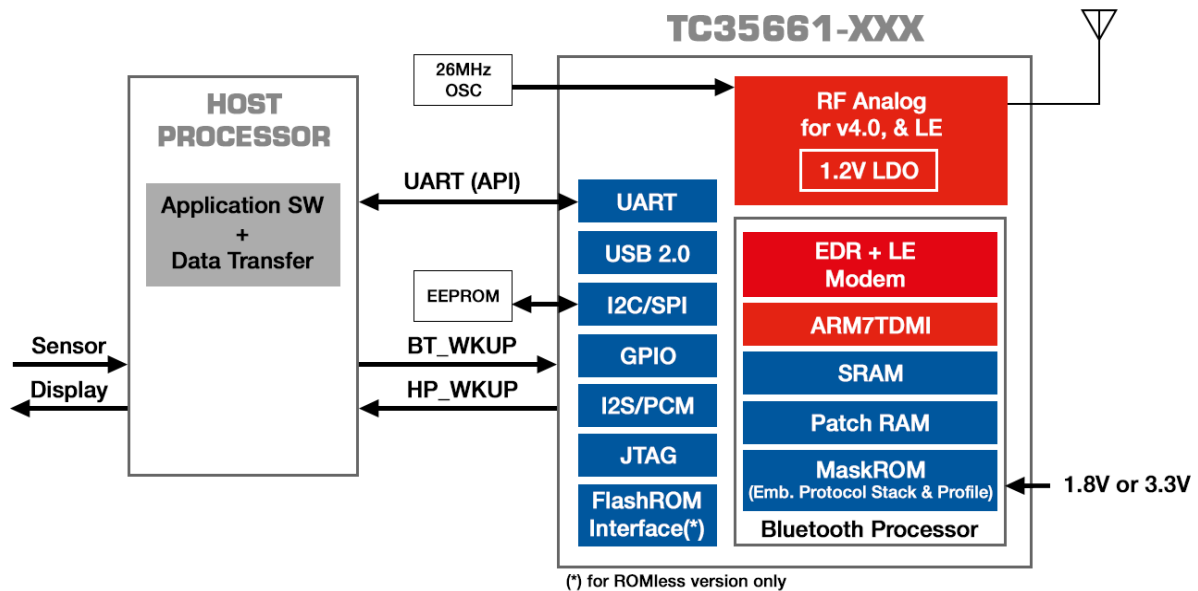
TC35661-XXX

26MHz OSC

HOST PROCESSOR

Application SW + Data Transfer

RF Analog for v4.0, & LE

1.2V LDO

UART (API)

UART

USB 2.0

EEPROM

I2C/SPI

EDR + LE Modem

ARM7TDMI

Sensor

Display

BT_WKUP

HP_WKUP

GPIO

I2S/PCM

JTAG

FlashROM Interface(*)

SRAM

Patch RAM

MaskROM (Emb. Protocol Stack & Profile)

1.8V or 3.3V

Bluetooth Processor

(*) for ROMless version only